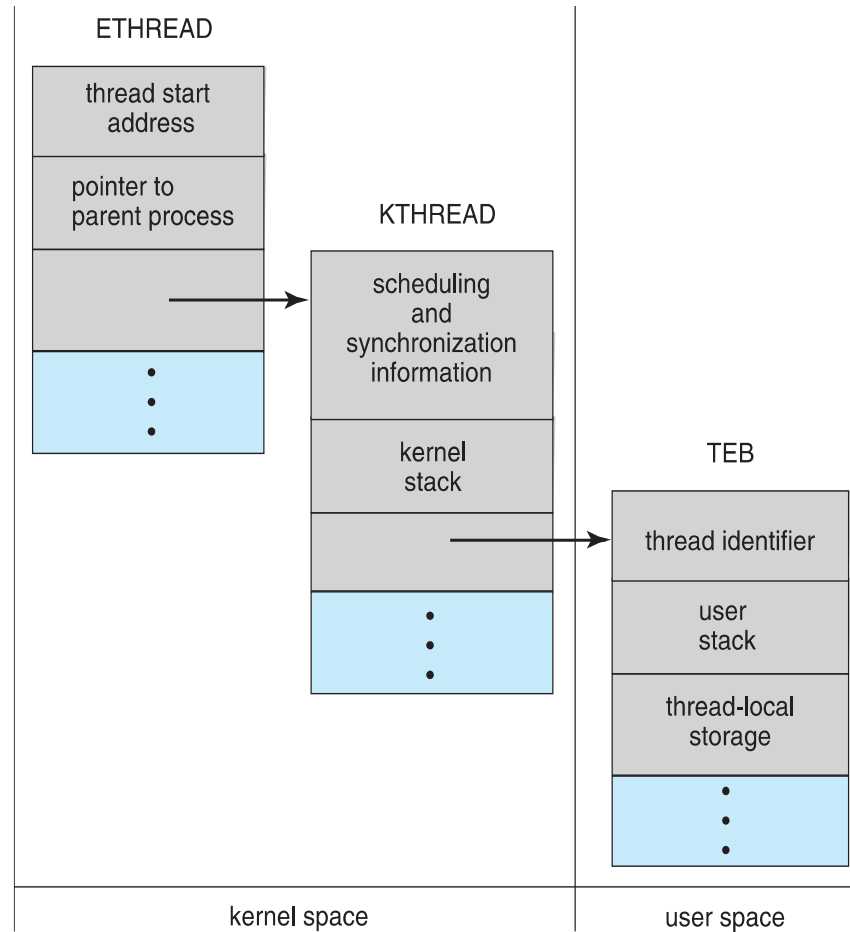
ETHREAD

thread start address

pointer to parent process

KTHREAD

scheduling and synchronization information

kernel stack

TEB

thread identifier

user stack

thread-local storage

kernel space

user space